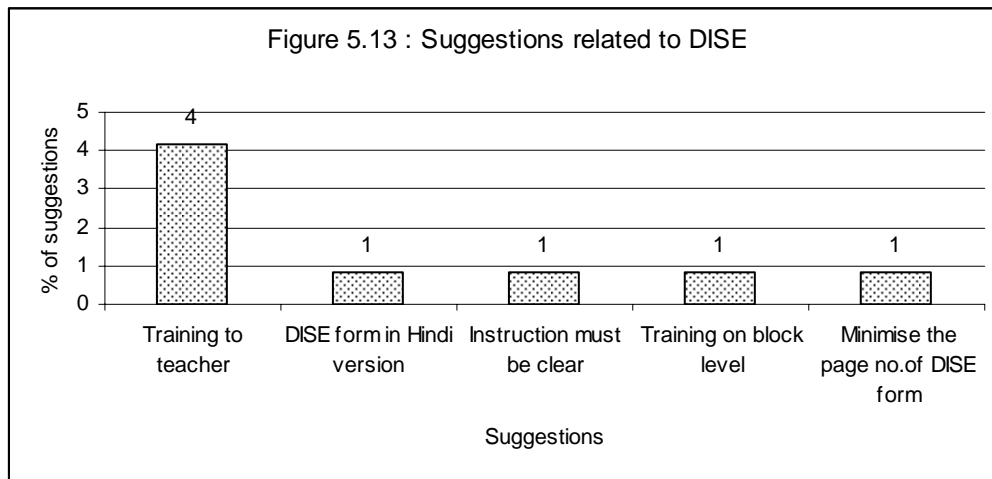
Figure 5.13 : Suggestions related to DISE

% of suggestions

5
4
3
2
1
0

4
1
1
1
1

Training to teacher

DISE form in Hindi version

Instruction must be clear

Training on block level

Minimise the page no.of DISE form

Suggestions